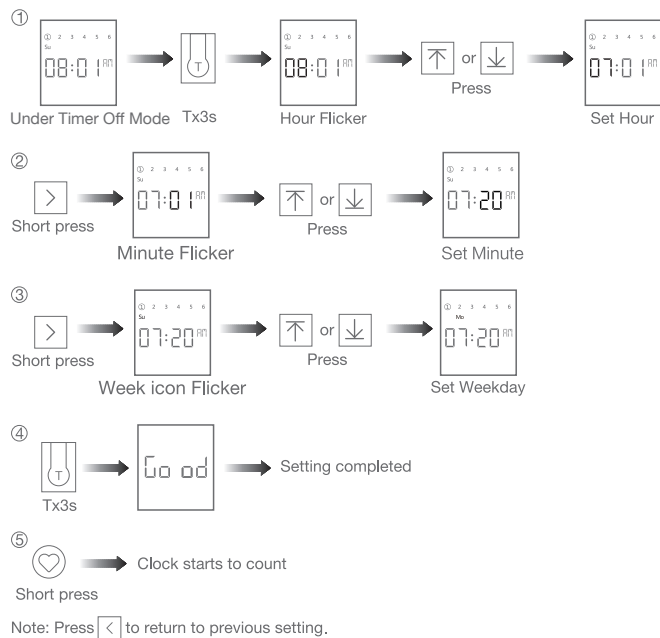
①
① 2 3 4 5 6
Su
08:01 AM
Under Timer Off Mode
T
Tx3s
① 2 3 4 5 6
Su
08:01 AM
Hour Flicker
or
Press
① 2 3 4 5 6
Su
07:01 AM
Set Hour

②
Short press
① 2 3 4 5 6
Su
07:01 AM
Minute Flicker
or
Press
① 2 3 4 5 6
Su
07:20 AM
Set Minute

③
Short press
① 2 3 4 5 6
Su
07:20 AM
Week icon Flicker
or
Press
① 2 3 4 5 6
Mo
07:20 AM
Set Weekday

④
T
Tx3s
Go od
Setting completed

⑤
Clock starts to count
Short press

Note: Press < to return to previous setting.